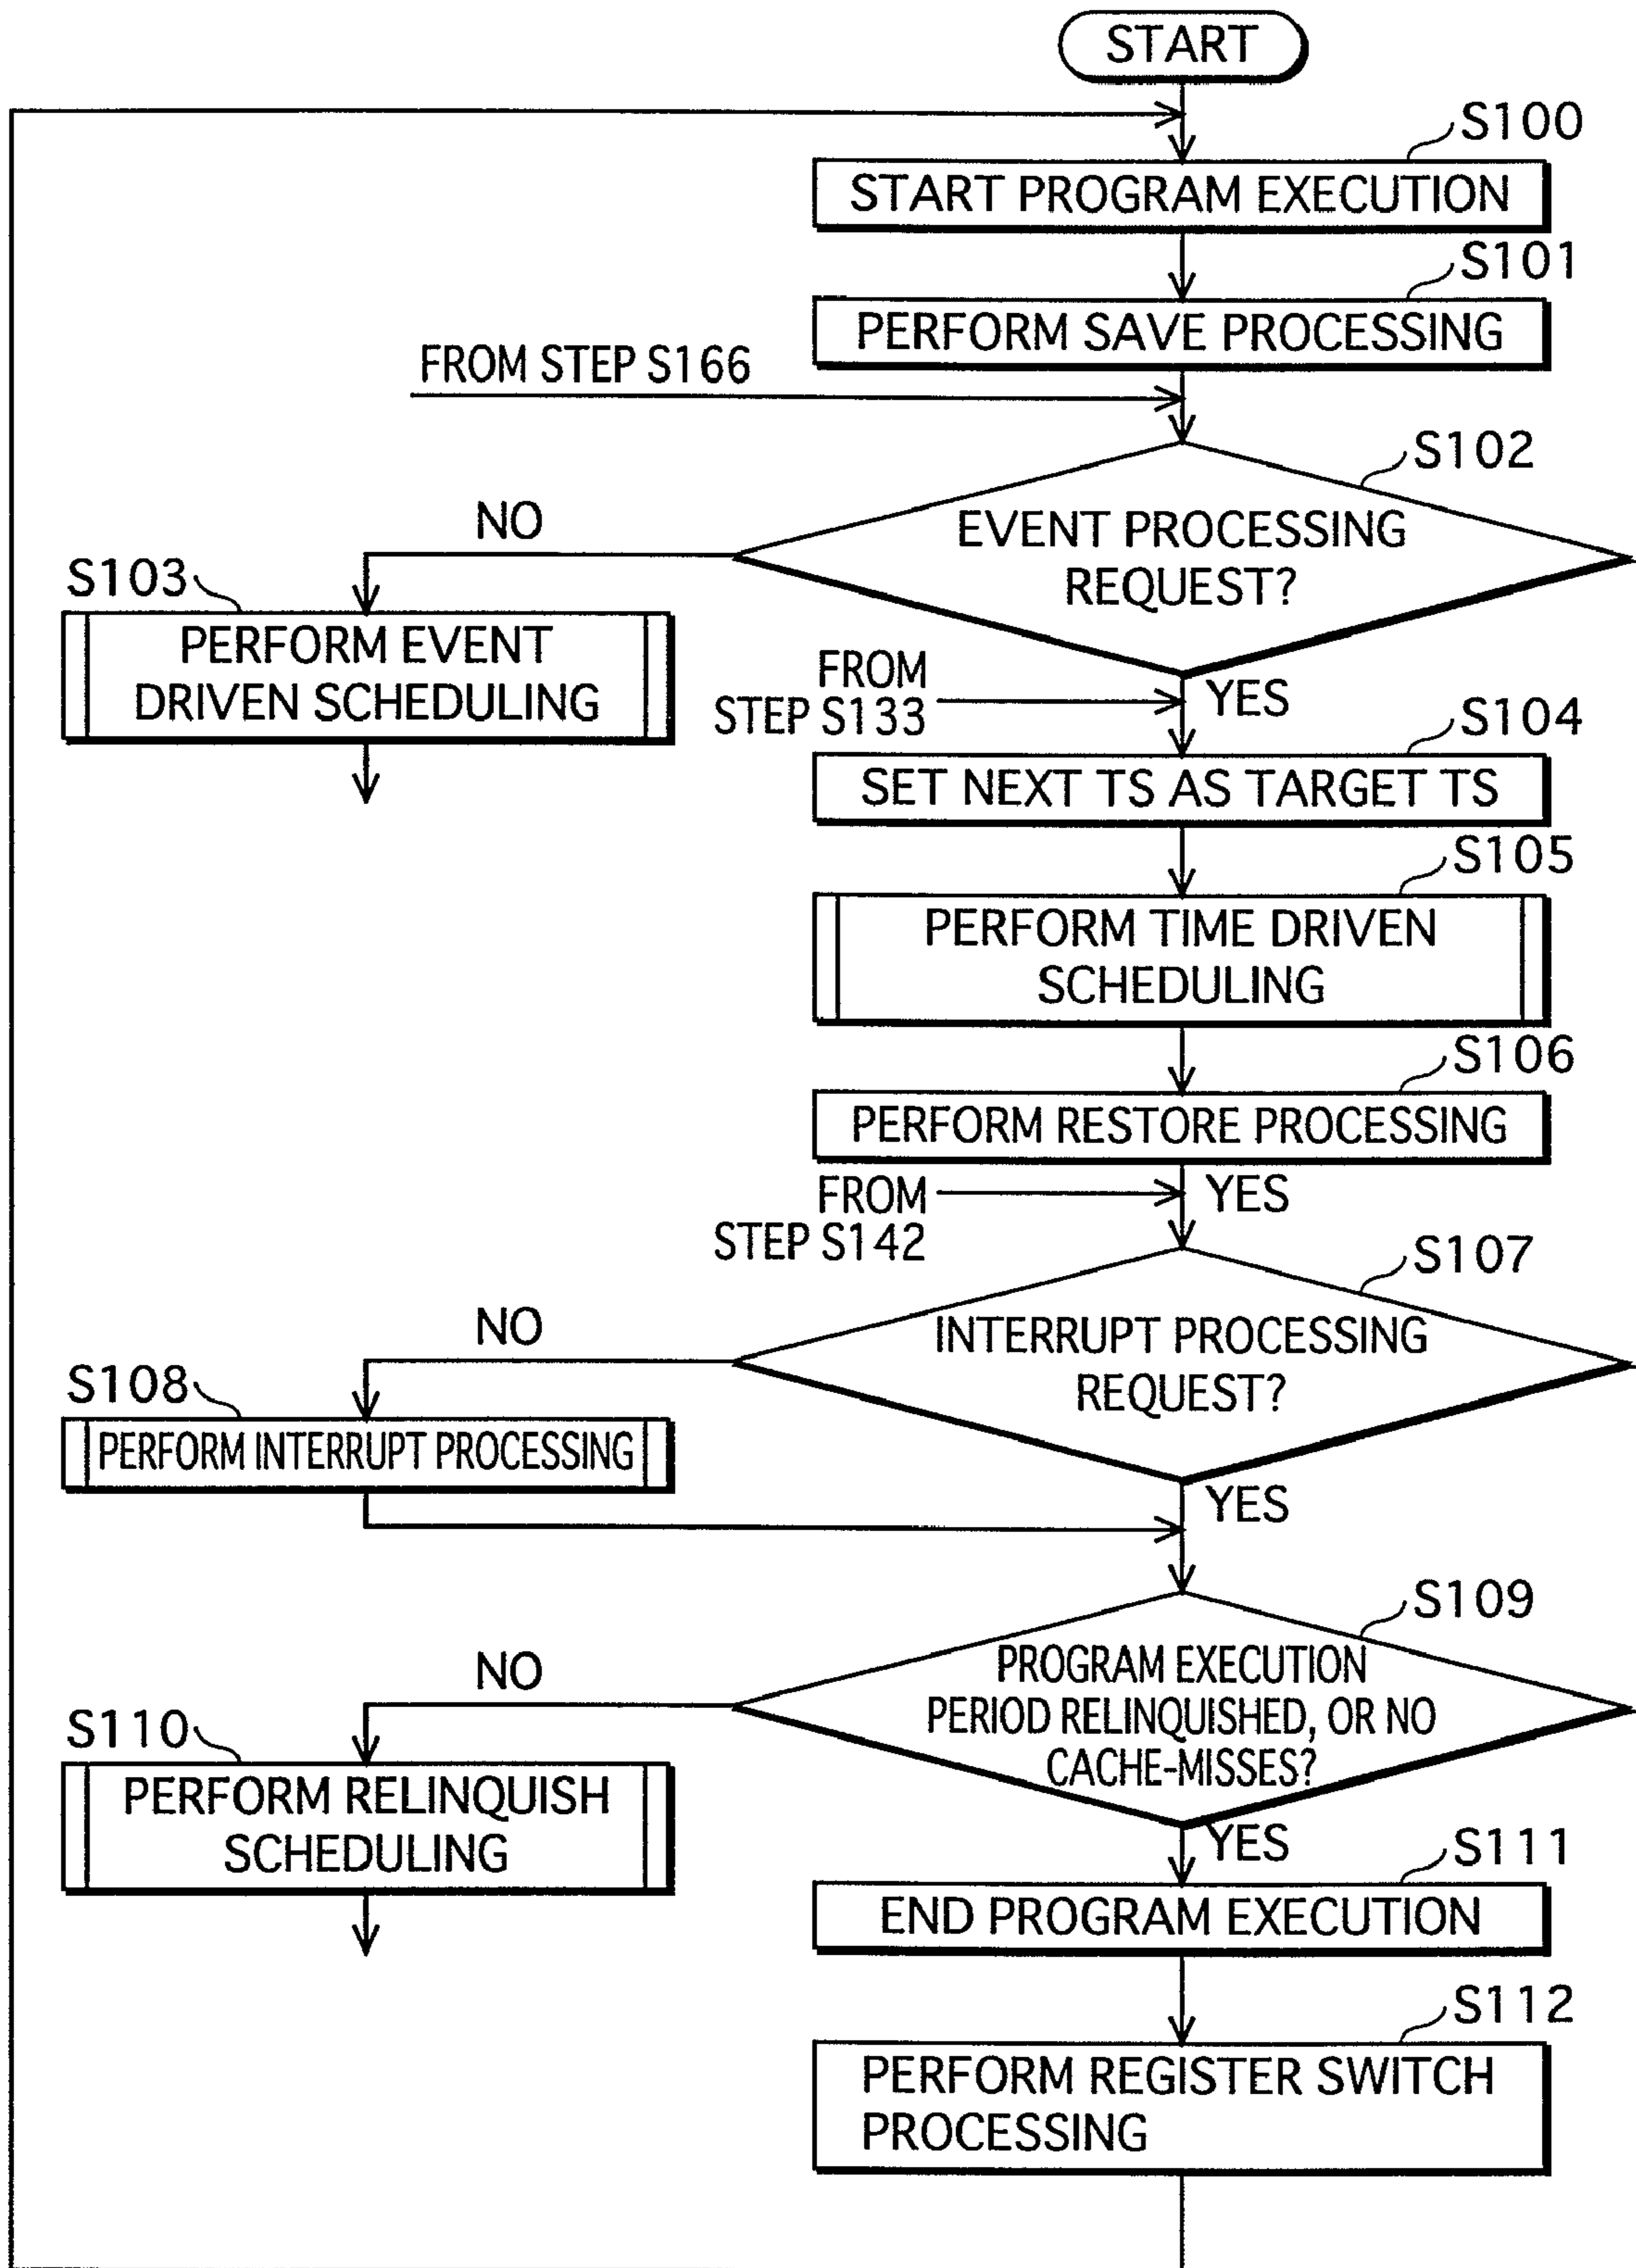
START

S100
START PROGRAM EXECUTION

S101
PERFORM SAVE PROCESSING

FROM STEP S166

S102
EVENT PROCESSING REQUEST?

NO

S103
PERFORM EVENT DRIVEN SCHEDULING

FROM STEP S133

YES

S104
SET NEXT TS AS TARGET TS

S105
PERFORM TIME DRIVEN SCHEDULING

S106
PERFORM RESTORE PROCESSING

FROM STEP S142

YES

S107
INTERRUPT PROCESSING REQUEST?

NO

S108
PERFORM INTERRUPT PROCESSING

YES

S109
PROGRAM EXECUTION PERIOD RELINQUISHED, OR NO CACHE-MISSES?

NO

S110
PERFORM RELINQUISH SCHEDULING

YES

S111
END PROGRAM EXECUTION

S112
PERFORM REGISTER SWITCH PROCESSING